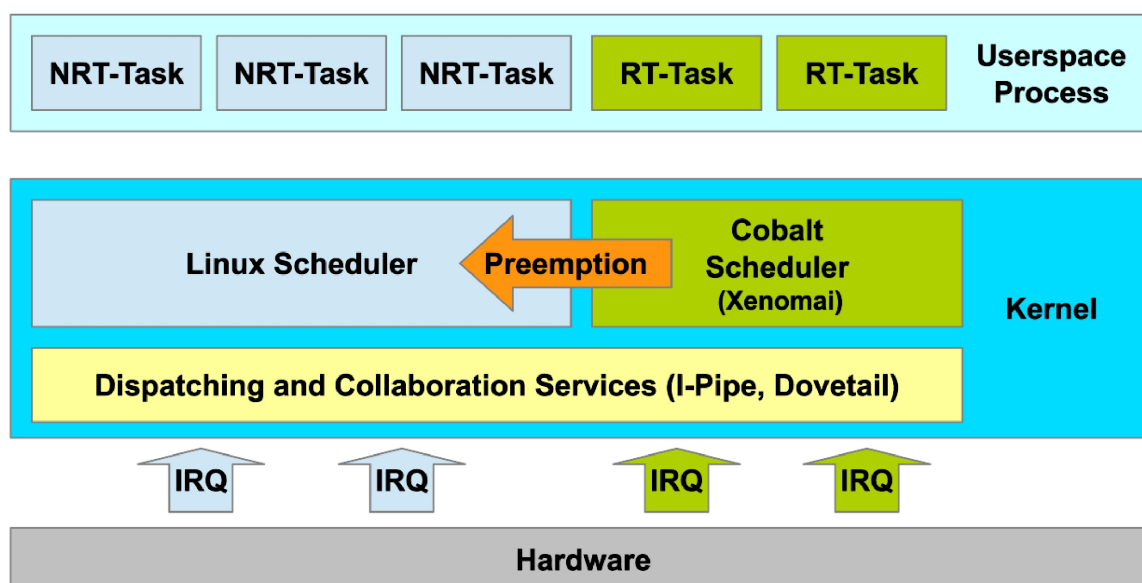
NRT-Task NRT-Task NRT-Task RT-Task RT-Task

Userspace Process

Linux Scheduler

Preemption

Cobalt Scheduler (Xenomai)

Kernel

Dispatching and Collaboration Services (I-Pipe, Dovetail)

IRQ IRQ IRQ IRQ

Hardware